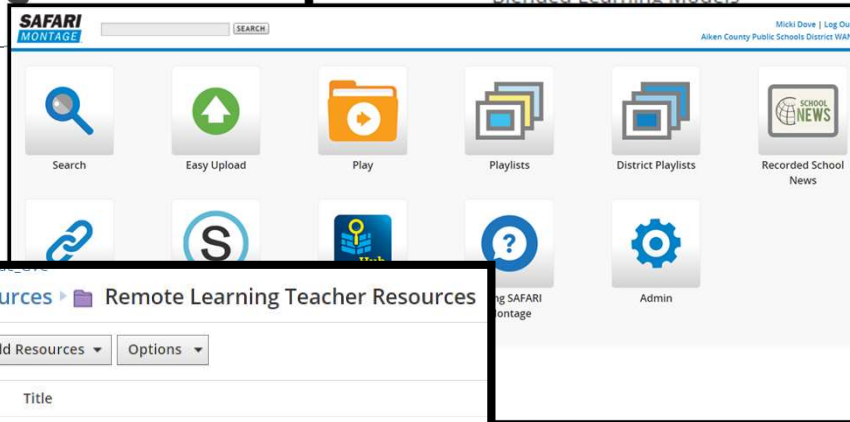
Blended Learning Models

SAFARI MONTAGE

SEARCH

Micki Dove | Log Out
Aiken County Public Schools District WAN

Search

Easy Upload

Play

Playlists

District Playlists

Recorded School News

SCHOOL NEWS

Hub

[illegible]ng SAFARI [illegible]ontage

Admin

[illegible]urces ▸ Remote Learning Teacher Resources

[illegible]d Resources ▾ Options ▾

Title